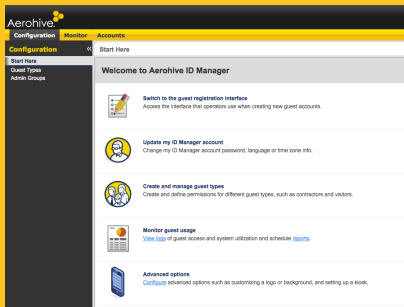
Aerohive

Configuration Monitor Accounts

Configuration «

Start Here
Guest Types
Admin Groups

Start Here

Welcome to Aerohive ID Manager

Switch to the guest registration interface
Access the interface that operators use when creating new guest accounts.

Update my ID Manager account
Change my ID Manager account password, language or time zone info.

Create and manage guest types
Create and define permissions for different guest types, such as contractors and visitors.

Monitor guest usage
View logs of guest access and system utilization and schedule reports.

Advanced options
Configure advanced options such as customizing a logo or background, and setting up a kiosk.